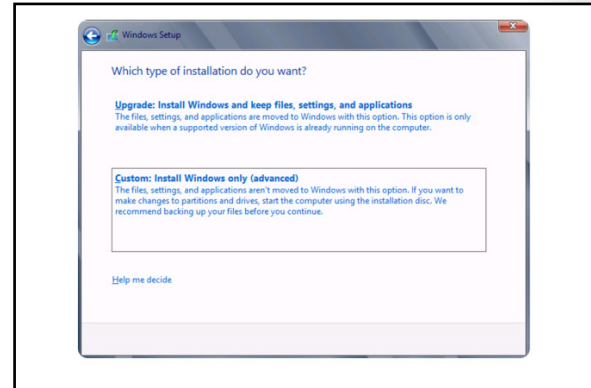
Windows Setup

Which type of installation do you want?

Upgrade: Install Windows and keep files, settings, and applications
The files, settings, and applications are moved to Windows with this option. This option is only available when a supported version of Windows is already running on the computer.

Custom: Install Windows only (advanced)
The files, settings, and applications aren't moved to Windows with this option. If you want to make changes to partitions and drives, start the computer using the installation disc. We recommend backing up your files before you continue.

Help me decide